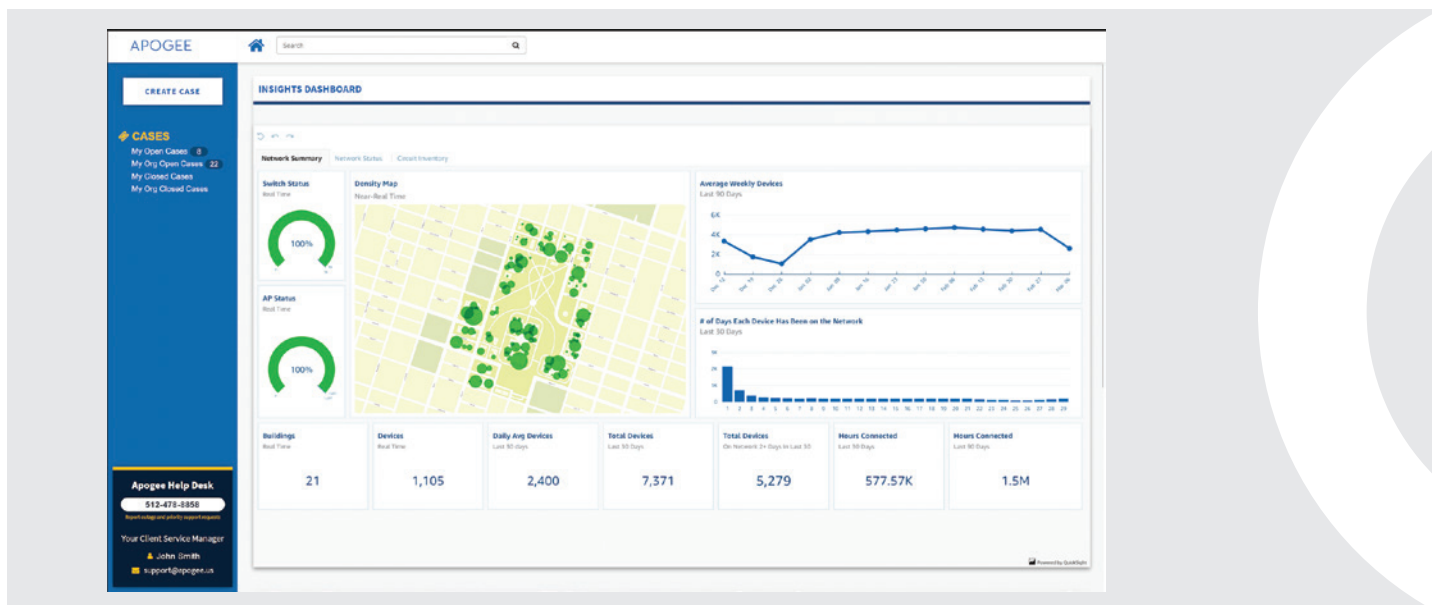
APOGEE

Search

CREATE CASE

CASES
My Open Cases 8
My Org Open Cases 22
My Closed Cases
My Org Closed Cases

Apogee Help Desk
512-478-8858
Report outage and priority support requests

Your Client Service Manager
John Smith
support@apogee.us

INSIGHTS DASHBOARD

Network Summary | Network Status | Circuit Inventory

Switch Status
Real Time
100%

AP Status
Real Time
100%

Density Map
Near-Real Time

Average Weekly Devices
Last 90 Days
6K
4K
2K
0

# of Days Each Device Has Been on the Network
Last 30 Days
1 2 3 4 5 6 7 8 9 10 11 12 13 14 15 16 17 18 19 20 21 22 23 24 25 26 27 28 29

| Buildings | Devices | Daily Avg Devices | Total Devices | Total Devices | Hours Connected | Hours Connected |
|---|---|---|---|---|---|---|
| Real Time | Real Time | Last 30 days | Last 30 Days | On Network 3+ Days in Last 30 | Last 30 Days | Last 90 Days |
| 21 | 1,105 | 2,400 | 7,371 | 5,279 | 577.57K | 1.5M |

Powered by QuickSight